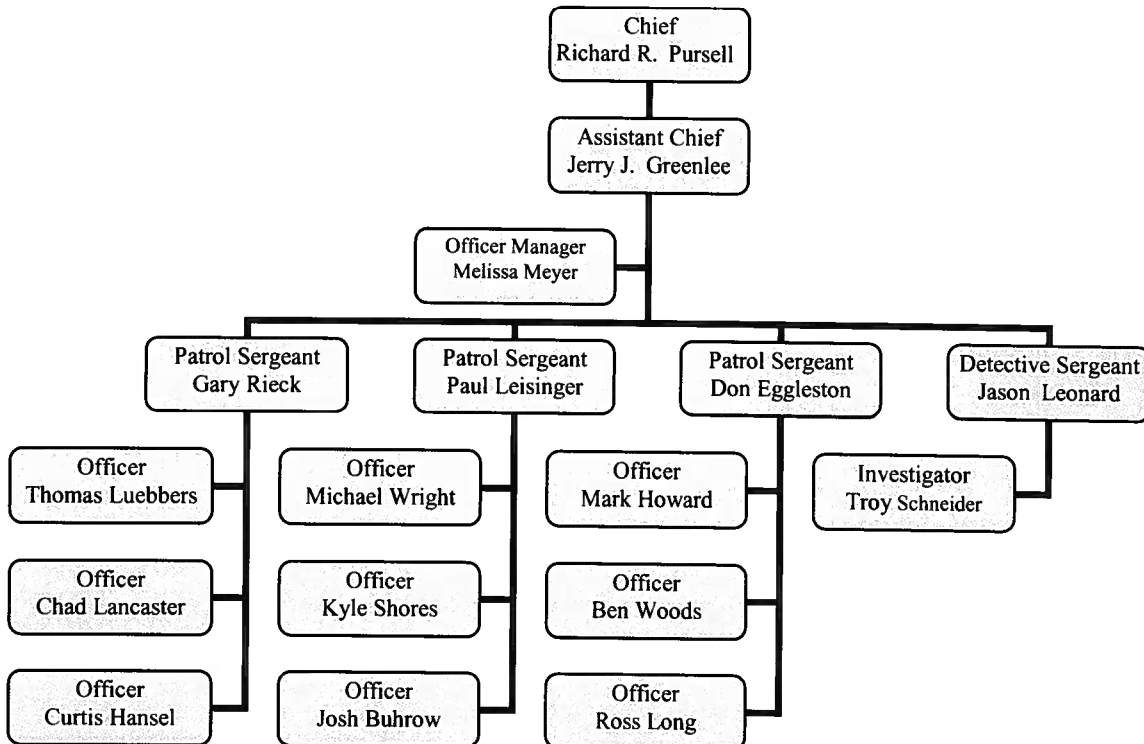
Chief
Richard R. Pursell

Assistant Chief
Jerry J. Greenlee

Officer Manager
Melissa Meyer

Patrol Sergeant
Gary Rieck

Officer
Thomas Luebbers

Officer
Chad Lancaster

Officer
Curtis Hansel

Patrol Sergeant
Paul Leisinger

Officer
Michael Wright

Officer
Kyle Shores

Officer
Josh Buhrow

Patrol Sergeant
Don Eggleston

Officer
Mark Howard

Officer
Ben Woods

Officer
Ross Long

Detective Sergeant
Jason Leonard

Investigator
Troy Schneider